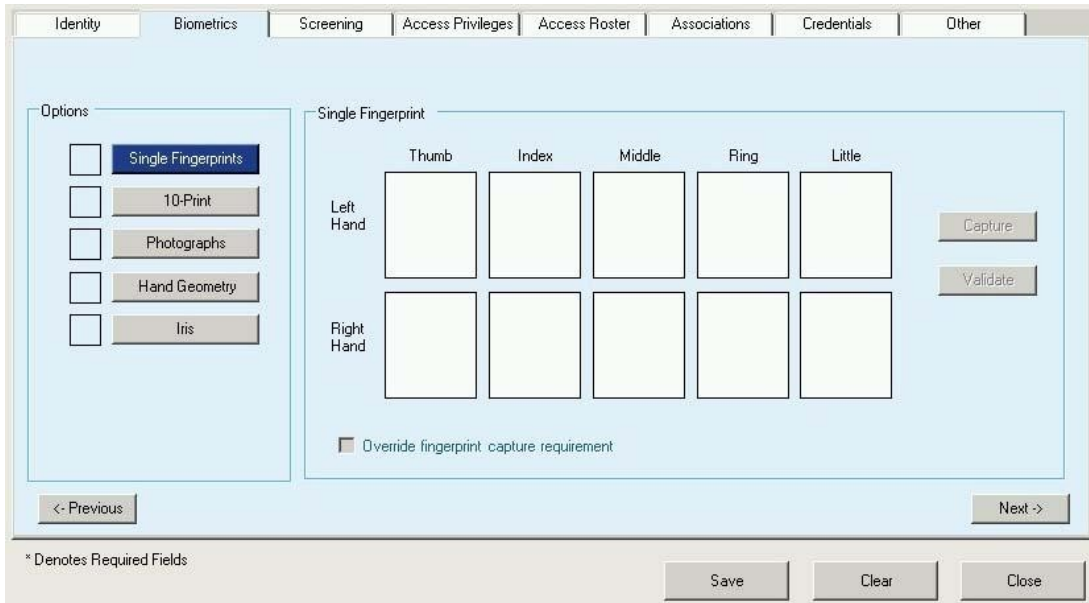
Identity | Biometrics | Screening | Access Privileges | Access Roster | Associations | Credentials | Other

Options

Single Fingerprints
10-Print
Photographs
Hand Geometry
Iris

Single Fingerprint

| | Thumb | Index | Middle | Ring | Little |
|---|---|---|---|---|---|
| Left Hand | | | | | |
| Right Hand | | | | | |

Capture
Validate

Override fingerprint capture requirement

<- Previous
Next ->

* Denotes Required Fields

Save
Clear
Close